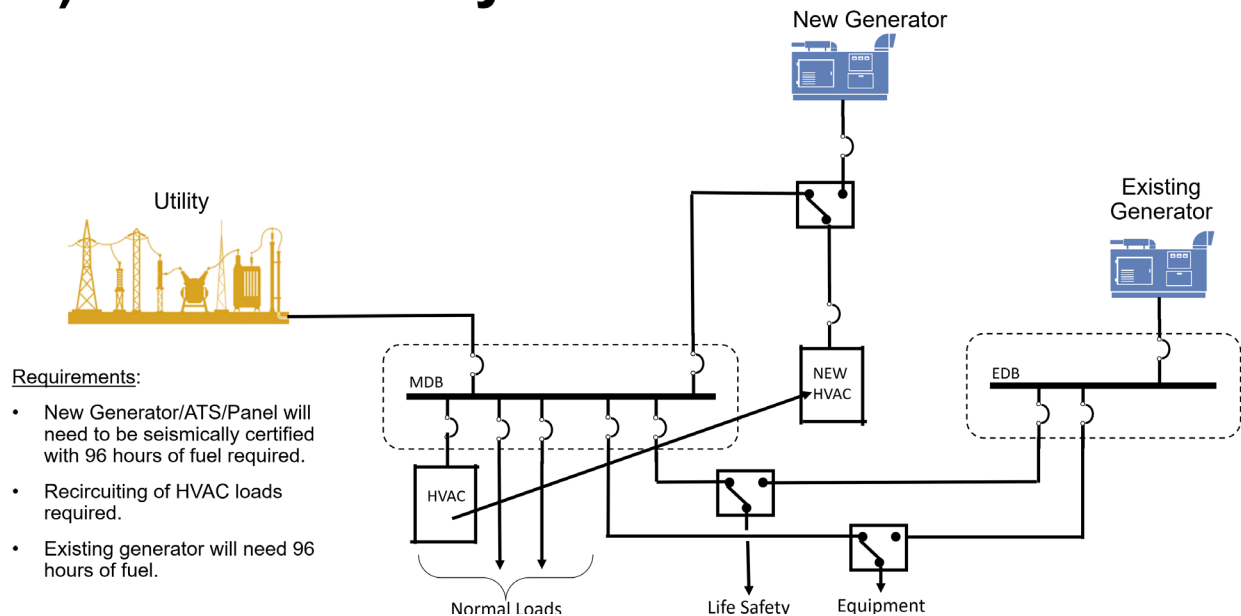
New Generator

Utility

Existing Generator

Requirements:

- New Generator/ATS/Panel will need to be seismically certified with 96 hours of fuel required.
- Recirculting of HVAC loads required.
- Existing generator will need 96 hours of fuel.

MDB

NEW HVAC

EDB

HVAC

Normal Loads

Life Safety

Equipment